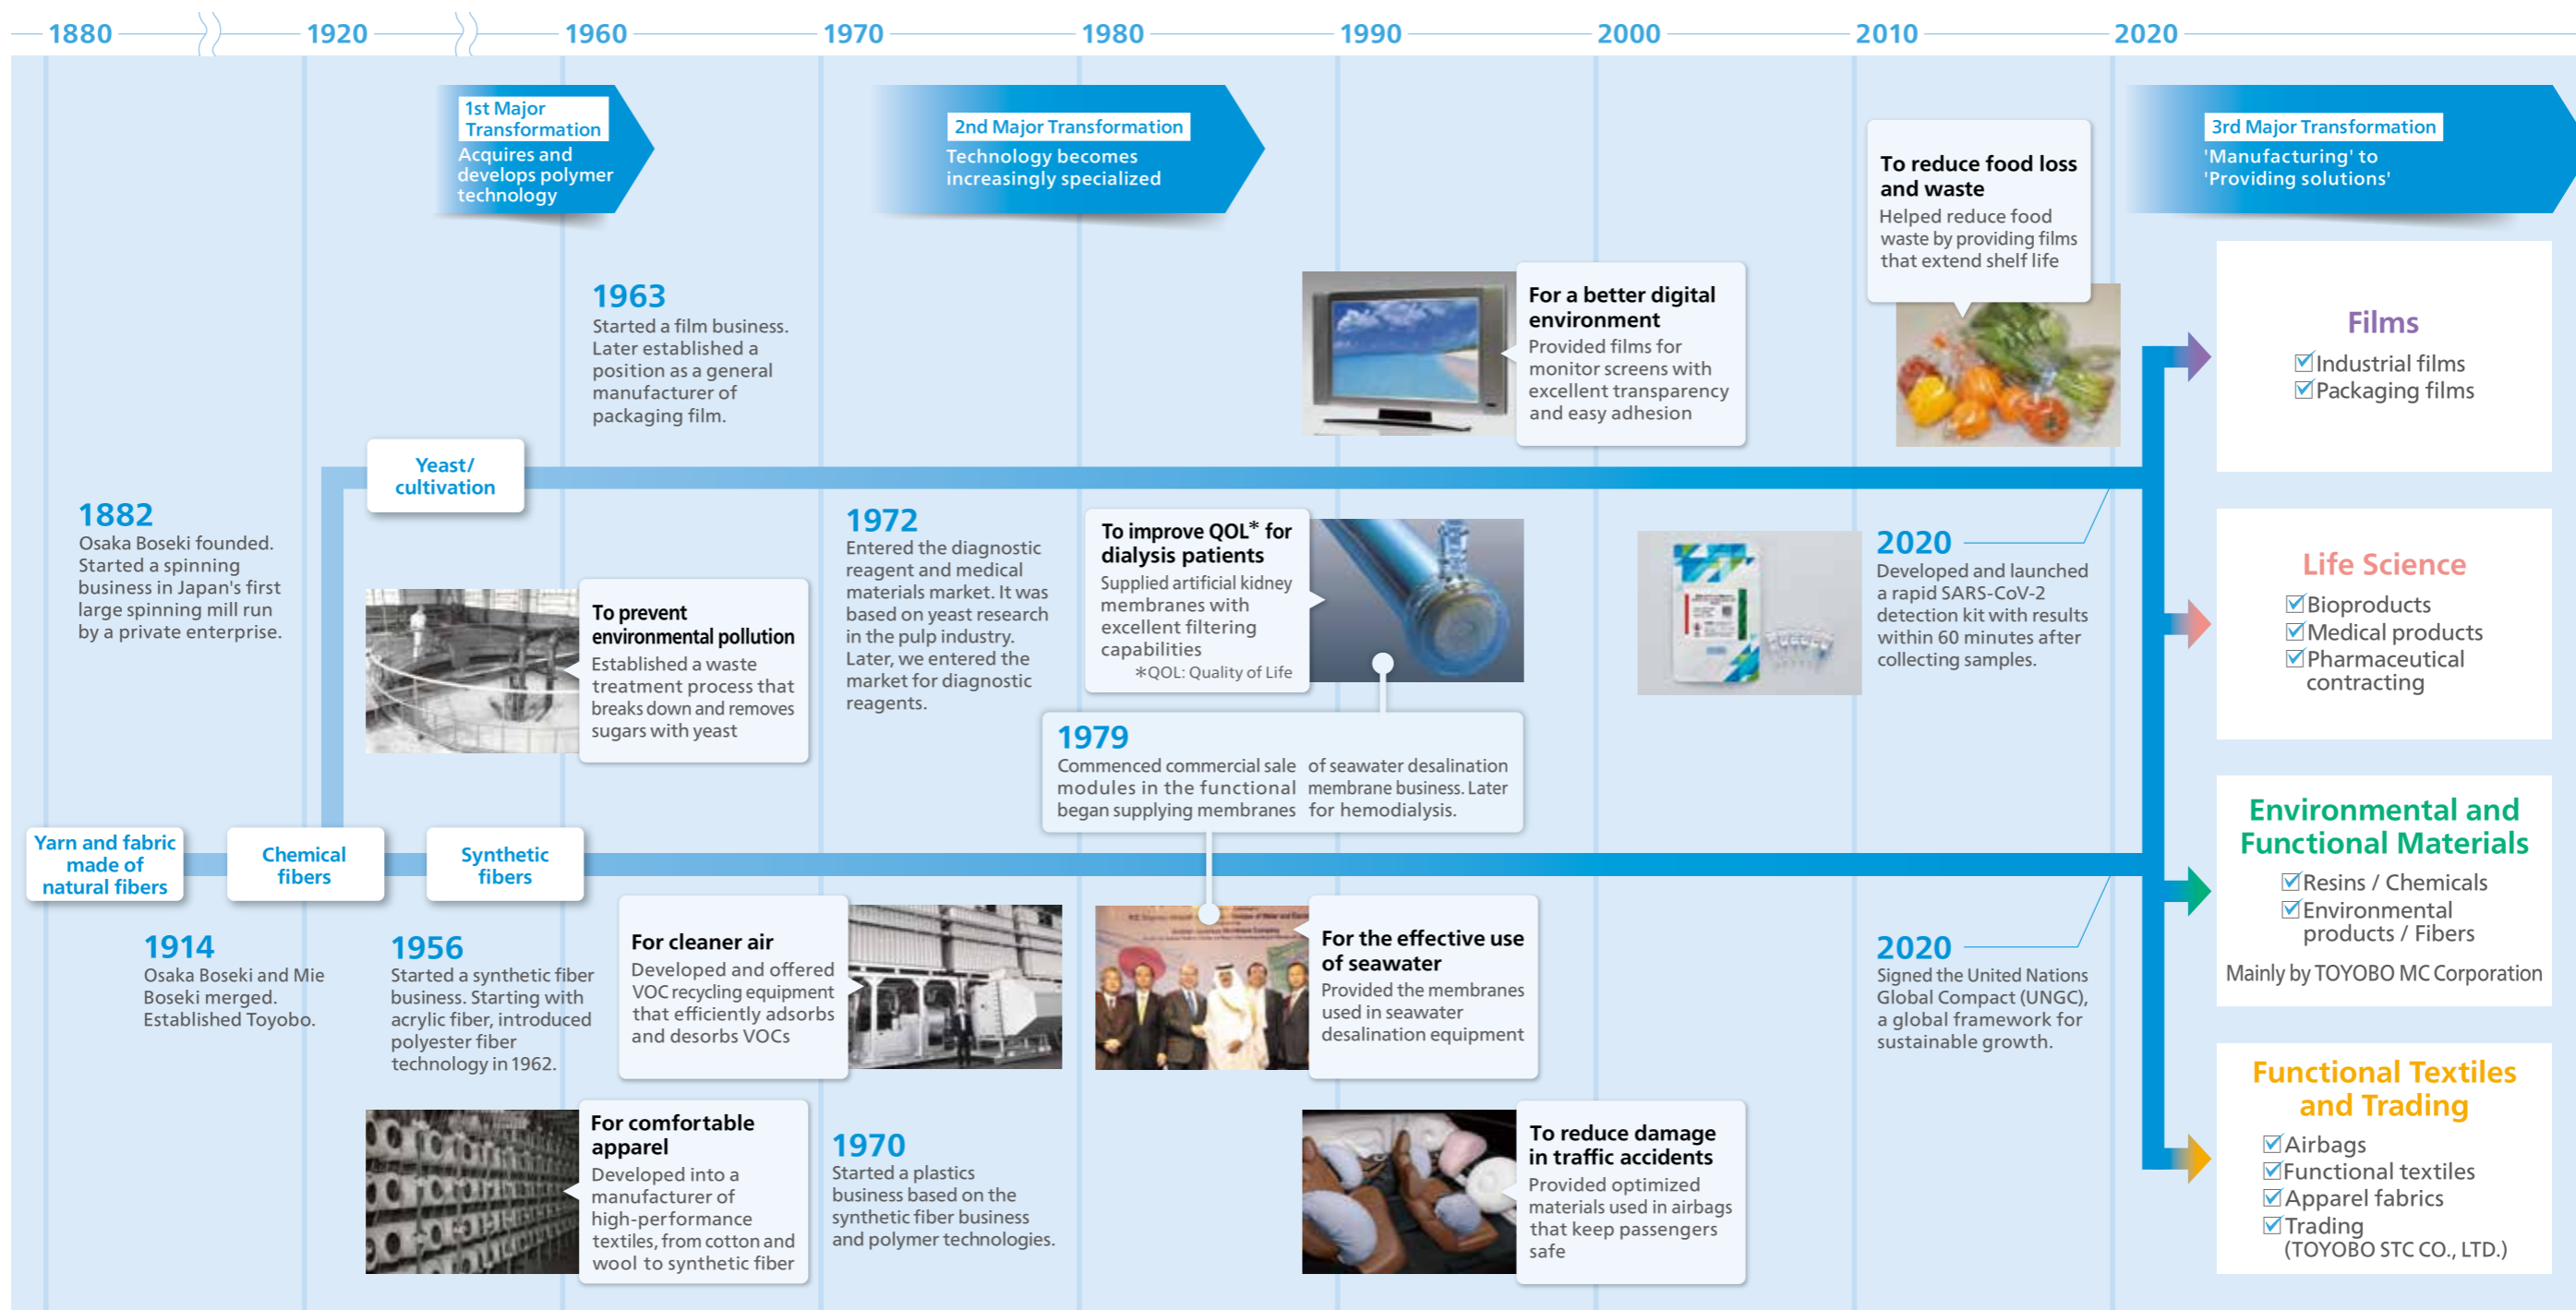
1880 1920 1960 1970 1980 1990 2000 2010 2020

1st Major Transformation
Acquires and develops polymer technology

2nd Major Transformation
Technology becomes increasingly specialized

To reduce food loss and waste
Helped reduce food waste by providing films that extend shelf life

3rd Major Transformation
'Manufacturing' to 'Providing solutions'

1963
Started a film business. Later established a position as a general manufacturer of packaging film.

For a better digital environment
Provided films for monitor screens with excellent transparency and easy adhesion

Films
☑Industrial films
☑Packaging films

Yeast/ cultivation

1882
Osaka Boseki founded. Started a spinning business in Japan's first large spinning mill run by a private enterprise.

To prevent environmental pollution
Established a waste treatment process that breaks down and removes sugars with yeast

1972
Entered the diagnostic reagent and medical materials market. It was based on yeast research in the pulp industry. Later, we entered the market for diagnostic reagents.

To improve QOL* for dialysis patients
Supplied artificial kidney membranes with excellent filtering capabilities
*QOL: Quality of Life

2020
Developed and launched a rapid SARS-CoV-2 detection kit with results within 60 minutes after collecting samples.

Life Science
☑Bioproducts
☑Medical products
☑Pharmaceutical contracting

1979
Commenced commercial sale of seawater desalination modules in the functional membrane business. Later began supplying membranes for hemodialysis.

Yarn and fabric made of natural fibers

Chemical fibers

Synthetic fibers

Environmental and Functional Materials
☑Resins / Chemicals
☑Environmental products / Fibers
Mainly by TOYOBO MC Corporation

1914
Osaka Boseki and Mie Boseki merged. Established Toyobo.

1956
Started a synthetic fiber business. Starting with acrylic fiber, introduced polyester fiber technology in 1962.

For cleaner air
Developed and offered VOC recycling equipment that efficiently adsorbs and desorbs VOCs

For the effective use of seawater
Provided the membranes used in seawater desalination equipment

2020
Signed the United Nations Global Compact (UNGC), a global framework for sustainable growth.

For comfortable apparel
Developed into a manufacturer of high-performance textiles, from cotton and wool to synthetic fiber

1970
Started a plastics business based on the synthetic fiber business and polymer technologies.

To reduce damage in traffic accidents
Provided optimized materials used in airbags that keep passengers safe

Functional Textiles and Trading
☑Airbags
☑Functional textiles
☑Apparel fabrics
☑Trading (TOYOBO STC CO., LTD.)